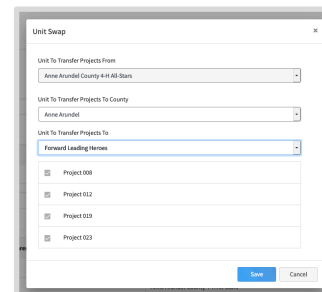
Unit Swap

×

Unit To Transfer Projects From

Anne Arundel County 4-H All-Stars

Unit To Transfer Projects To County

Anne Arundel

Unit To Transfer Projects To

Forward Leading Heroes

Project 008

Project 012

Project 019

Project 023

Save

Cancel